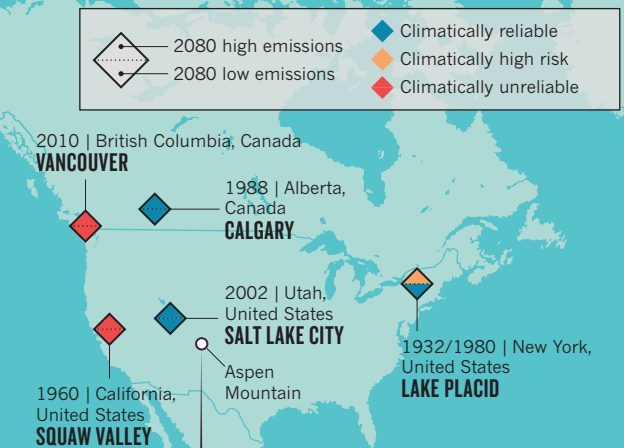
2080 high emissions
2080 low emissions
Climatically reliable
Climatically high risk
Climatically unreliable

2010 | British Columbia, Canada
VANCOUVER

1988 | Alberta, Canada
CALGARY

2002 | Utah, United States
SALT LAKE CITY

Aspen Mountain

1932/1980 | New York, United States
LAKE PLACID

1960 | California, United States
SQUAW VALLEY